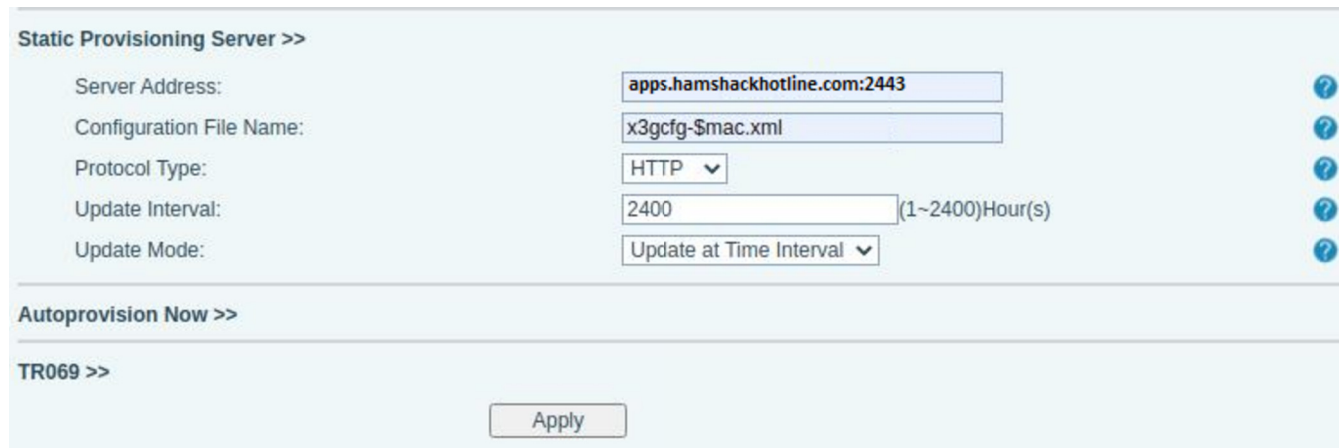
Static Provisioning Server >>

Server Address: apps.hamshackhotline.com:2443

Configuration File Name: x3gcfg-$mac.xml

Protocol Type: HTTP

Update Interval: 2400 (1~2400)Hour(s)

Update Mode: Update at Time Interval

Autoprovision Now >>

TR069 >>

Apply